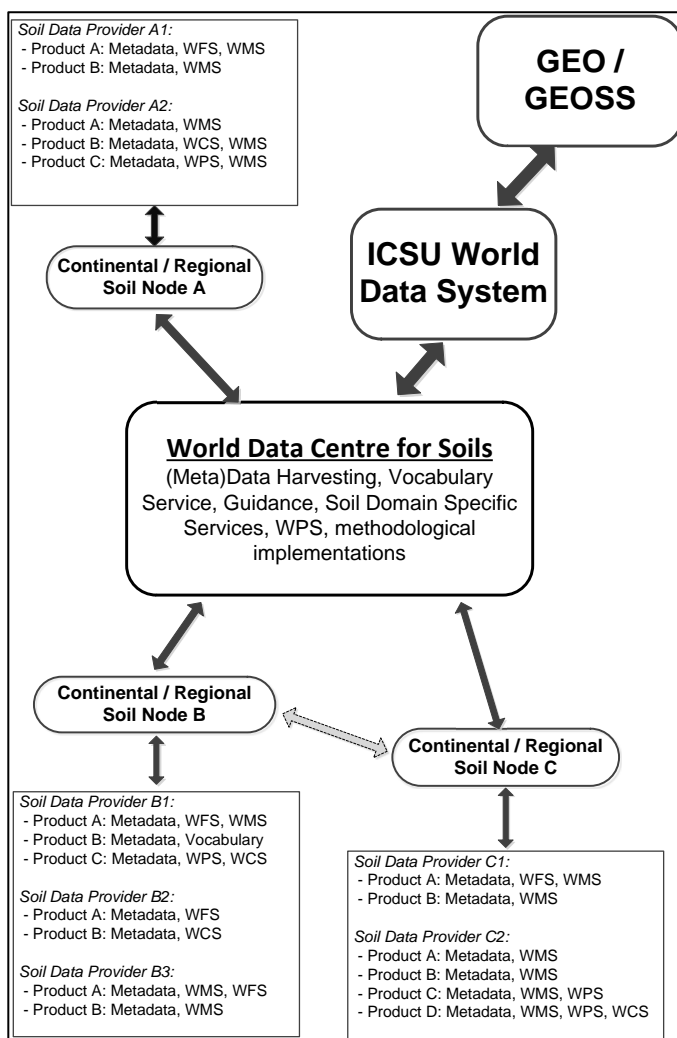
Soil Data Provider A1:
- Product A: Metadata, WFS, WMS
- Product B: Metadata, WMS

Soil Data Provider A2:
- Product A: Metadata, WMS
- Product B: Metadata, WCS, WMS
- Product C: Metadata, WPS, WMS

GEO / GEOSS

ICSU World Data System

Continental / Regional Soil Node A

World Data Centre for Soils
(Meta)Data Harvesting, Vocabulary Service, Guidance, Soil Domain Specific Services, WPS, methodological implementations

Continental / Regional Soil Node B

Continental / Regional Soil Node C

Soil Data Provider B1:
- Product A: Metadata, WFS, WMS
- Product B: Metadata, Vocabulary
- Product C: Metadata, WPS, WCS

Soil Data Provider B2:
- Product A: Metadata, WFS
- Product B: Metadata, WCS

Soil Data Provider B3:
- Product A: Metadata, WMS, WFS
- Product B: Metadata, WMS

Soil Data Provider C1:
- Product A: Metadata, WFS, WMS
- Product B: Metadata, WMS

Soil Data Provider C2:
- Product A: Metadata, WMS
- Product B: Metadata, WMS
- Product C: Metadata, WMS, WPS
- Product D: Metadata, WMS, WPS, WCS